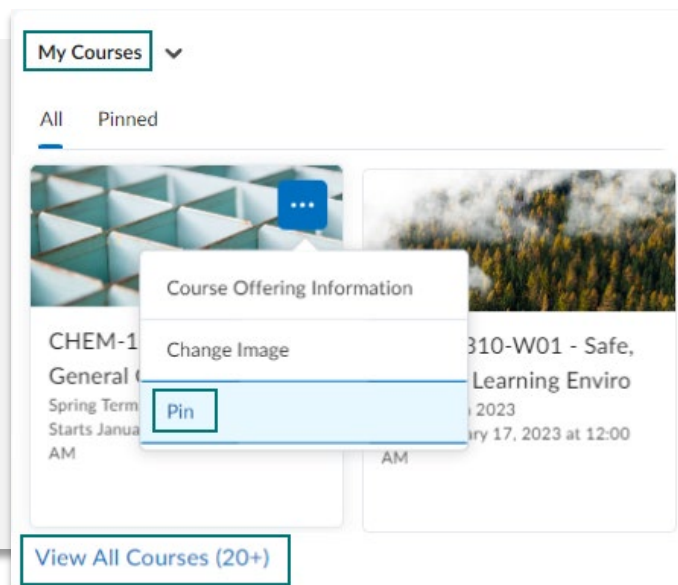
My Courses

All Pinned

Course Offering Information

Change Image

Pin

CHEM-1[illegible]
General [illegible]
Spring Term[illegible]
Starts Janua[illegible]
AM

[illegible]310-W01 - Safe, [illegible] Learning Enviro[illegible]
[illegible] 2023
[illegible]ry 17, 2023 at 12:00 AM

View All Courses (20+)